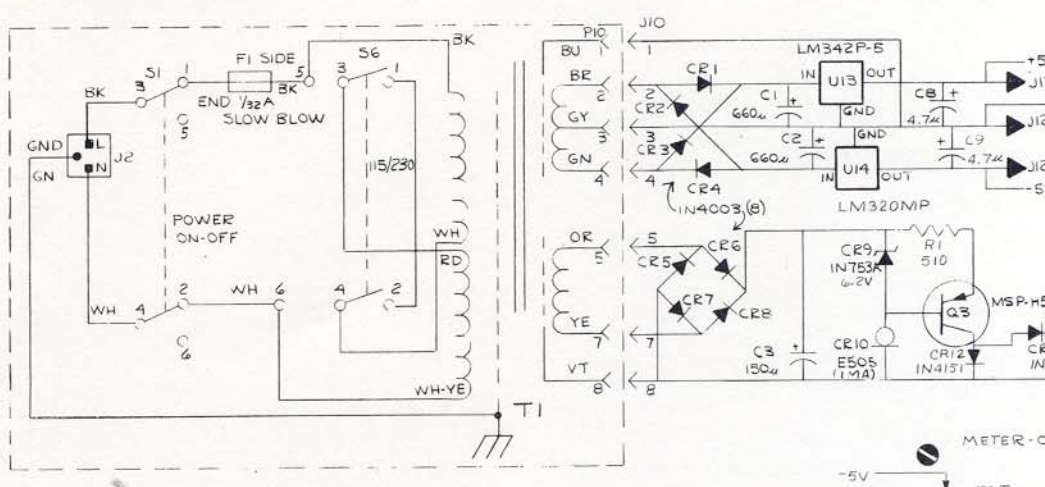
BK
S1
3
1
F1 SIDE
5
BK
END 1/32A
SLOW BLOW
5
S6
3
1
BK
115/230
GND
L
N
J2
GN
POWER
ON-OFF
WH
4
2
WH
6
6
4
2
WH
RD
WH-YE
T1
P10
J10
BU
1
BR
2
GY
3
GN
4
OR
5
YE
7
VT
8
1
2
3
4
5
7
8
LM342P-5
CR1
CR2
CR3
CR4
IN4003 (8)
C1
660u
C2
660u
IN
U13
OUT
GND
GND
IN
U14
OUT
C8
4.7u
C9
4.7u
+5
J1
J12
J12
-5
LM320MP
CR5
CR6
CR7
CR8
C3
150u
CR9
IN753A
6.2V
R1
510
CR10
E505
(1MA)
Q3
MSP-H5
CR12
IN4151
CR
IN
METER-C
-5V